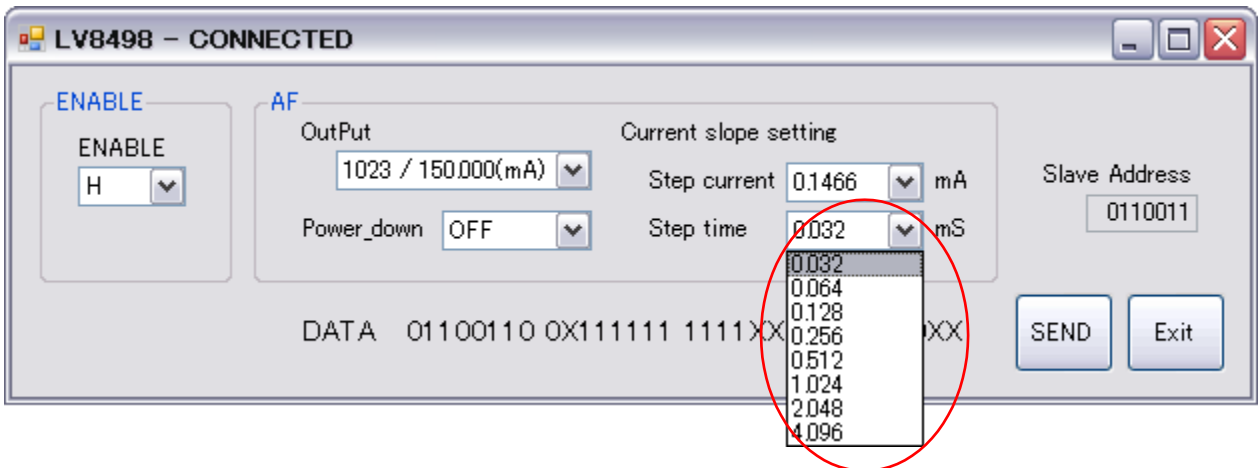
LV8498 – CONNECTED

ENABLE

ENABLE

H

AF

OutPut

1023 / 150.000(mA)

Power_down OFF

Current slope setting

Step current 0.1466 mA

Step time 0.032 mS

0.032
0.064
0.128
0.256
0.512
1.024
2.048
4.096

Slave Address

0110011

DATA 01100110 0X111111 1111X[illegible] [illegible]0XX

SEND

Exit